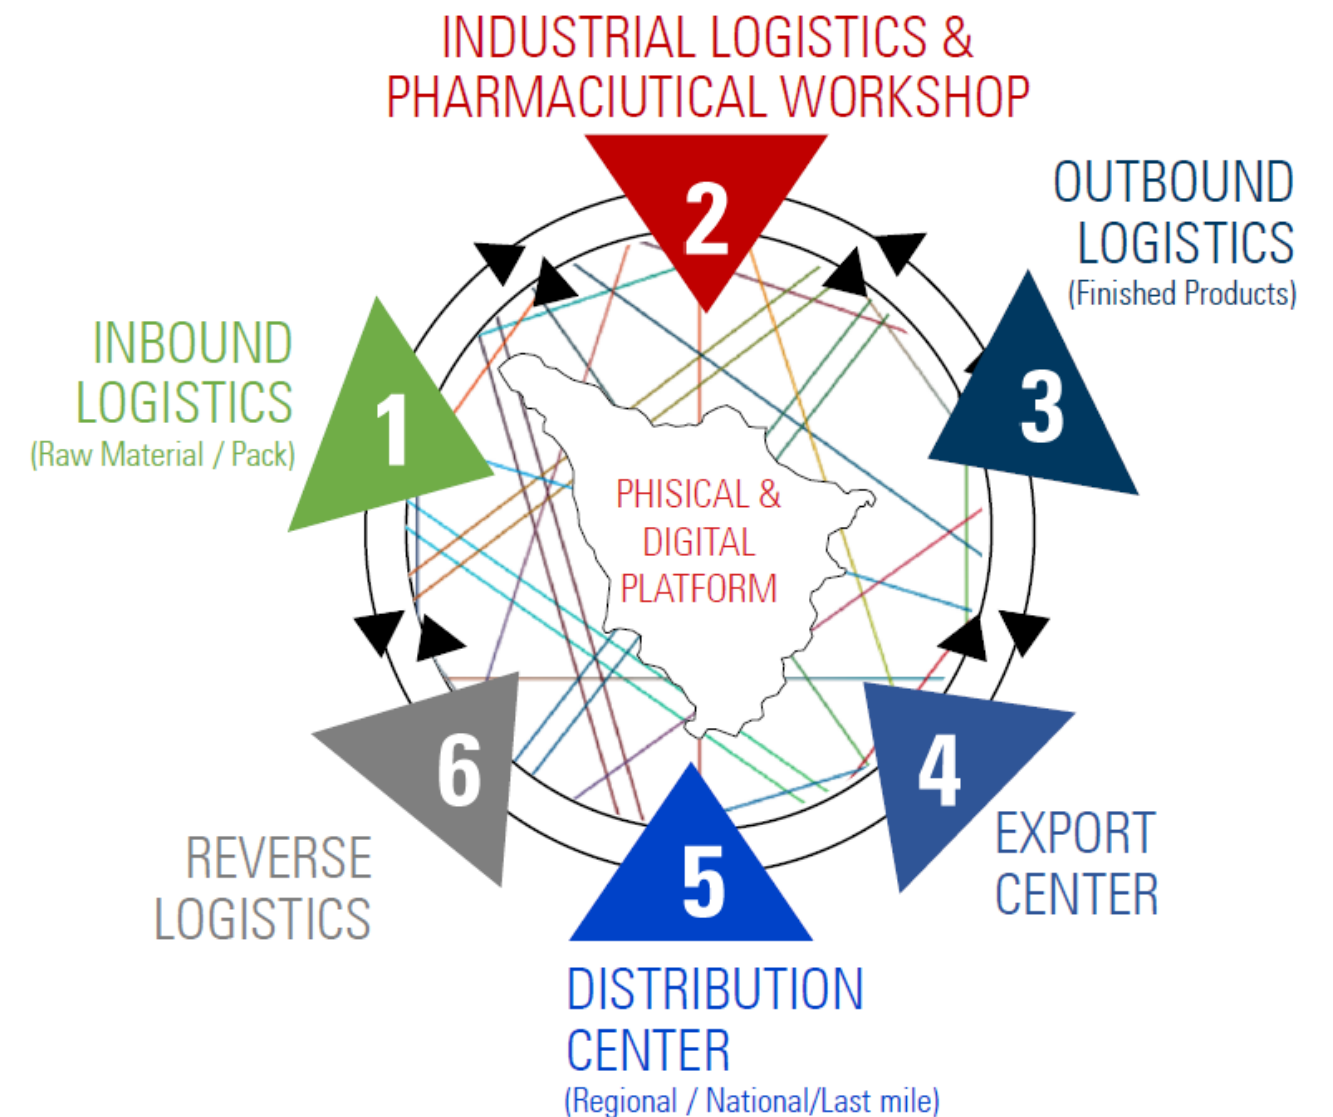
INDUSTRIAL LOGISTICS & PHARMACIUTICAL WORKSHOP

2

OUTBOUND LOGISTICS
(Finished Products)

3

INBOUND LOGISTICS
(Raw Material / Pack)

1

PHISICAL & DIGITAL PLATFORM

6

4

REVERSE LOGISTICS

5

EXPORT CENTER

DISTRIBUTION CENTER
(Regional / National/Last mile)